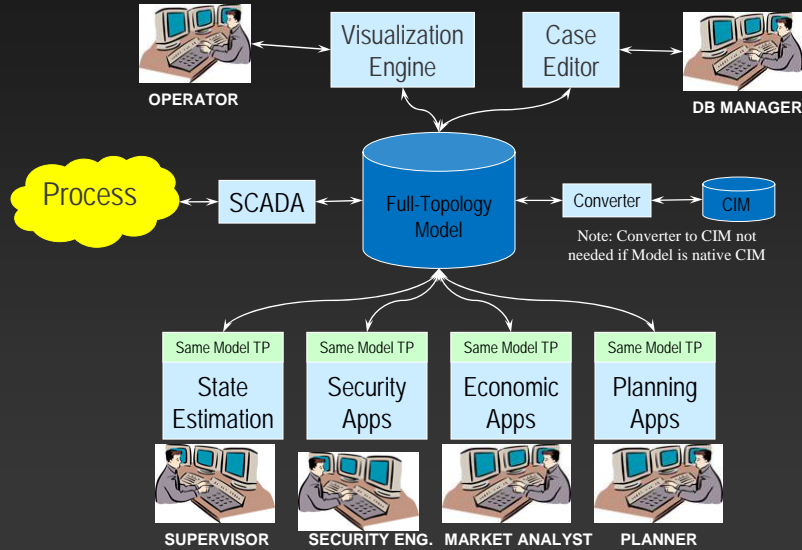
OPERATOR

Visualization Engine

Case Editor

DB MANAGER

Process

SCADA

Full-Topology Model

Converter

CIM

Note: Converter to CIM not needed if Model is native CIM

Same Model TP
State Estimation

Same Model TP
Security Apps

Same Model TP
Economic Apps

Same Model TP
Planning Apps

SUPERVISOR

SECURITY ENG.

MARKET ANALYST

PLANNER